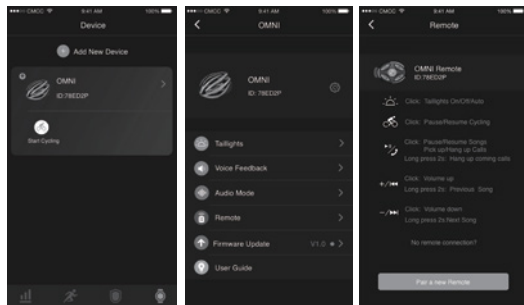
CMCC 9:41 AM 100%

Device

Add New Device

OMNI
ID:78ED2P

Start Cycling

CMCC 9:41 AM 100%

OMNI

OMNI
ID: 78ED2P

Taillights

Voice Feedback

Audio Mode

Remote

Firmware Update V1.0

User Guide

CMCC 9:41 AM 100%

Remote

OMNI Remote
ID:78ED2P

Click: Taillights On/Off/Auto

Click: Pause/Resume Cycling

Click: Pause/Resume Songs
Pick up/Hang up Calls
Long press 2s: Hang up coming calls

Click: Volume up
Long press 2s: Previous Song

Click: Volume down
Long press 2s:Next Song

No remote connection?

Pair a new Remote